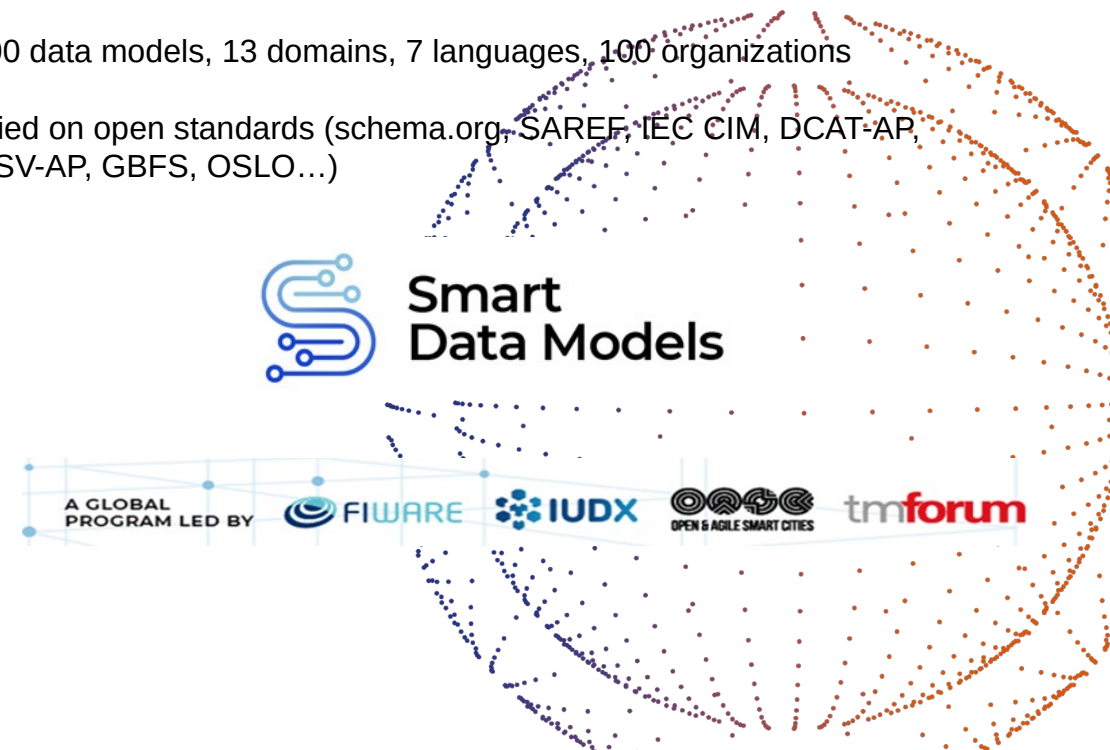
0 data models, 13 domains, 7 languages, 100 organizations

ied on open standards (schema.org, SAREF, IEC CIM, DCAT-AP, SV-AP, GBFS, OSLO…)

Smart Data Models

A GLOBAL PROGRAM LED BY

FIWARE

IUDX

OASC
OPEN & AGILE SMART CITIES

tmforum